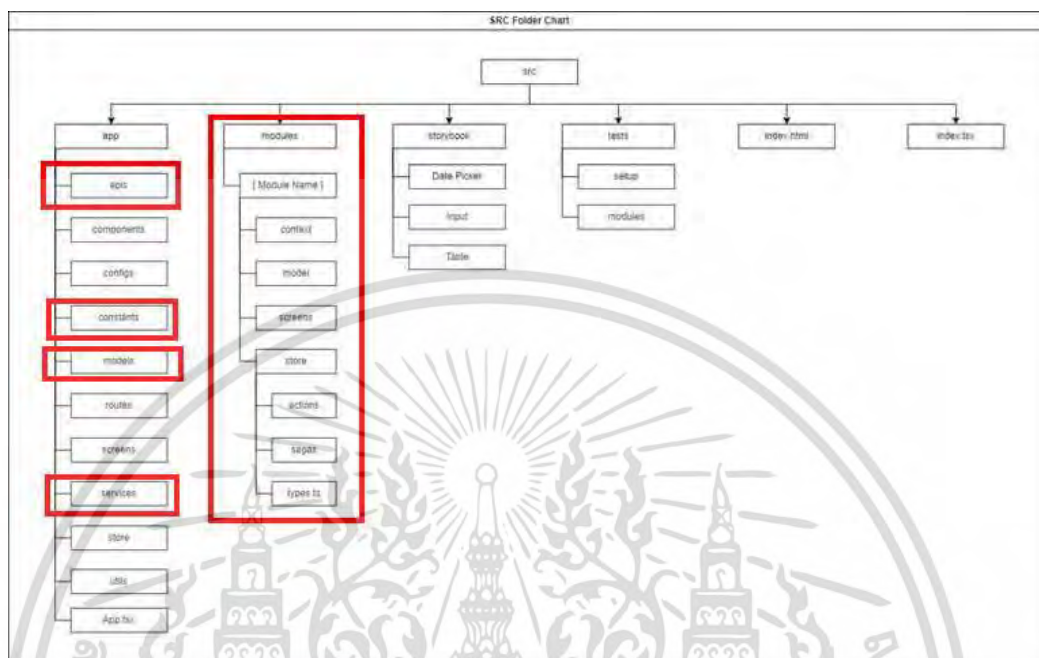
SRC Folder Chart

src

app
apis
components
configs
constants
models
routes
screens
services
store
utils
App.tsx

modules
[ Module Name ]
context
model
screens
store
actions
sagas
types.ts

storybook
Date Picker
Input
Table

tests
setup
modules

index.html

index.tsx